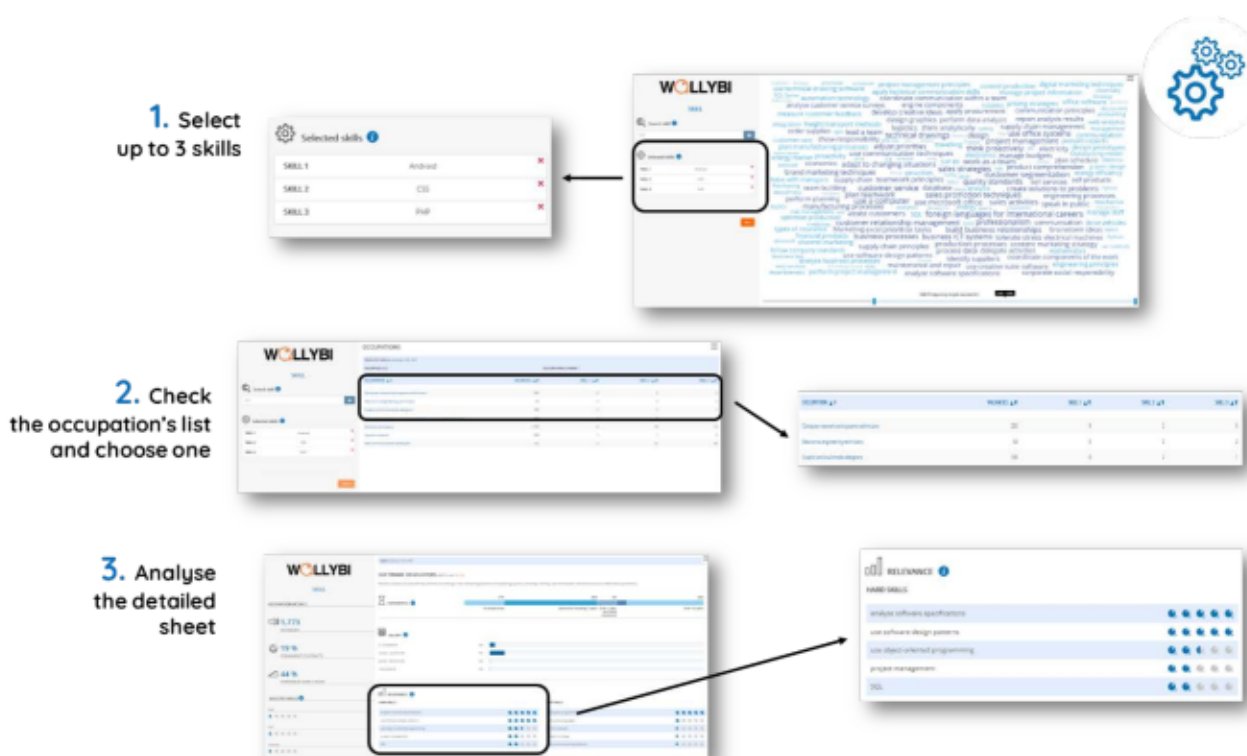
1. Select up to 3 skills

Selected skills

| SKILL 1 | Android |
|---|---|
| SKILL 2 | CSS |
| SKILL 3 | PHP |

WOLLYBI

2. Check the occupation's list and choose one

WOLLYBI

OCCUPATIONS

3. Analyse the detailed sheet

WOLLYBI

RELEVANCE

HARD SKILLS

analyse software specifications

use software design patterns

use object-oriented programming

project management

SQL